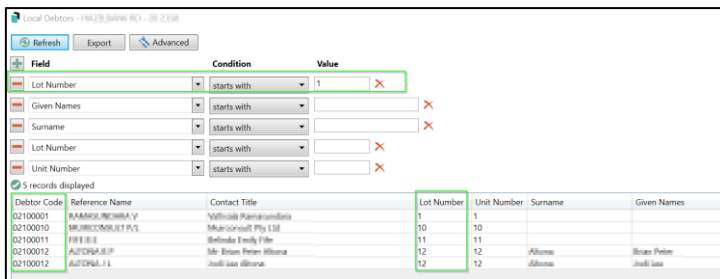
Local Debtors - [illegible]

Refresh Export Advanced

| Field | Condition | Value |
|---|---|---|
| Lot Number | starts with | 1 |
| Given Names | starts with | |
| Surname | starts with | |
| Lot Number | starts with | |
| Unit Number | starts with | |

5 records displayed

| Debtor Code | Reference Name | Contact Title | Lot Number | Unit Number | Surname | Given Names |
|---|---|---|---|---|---|---|
| 02100001 | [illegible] | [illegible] | 1 | 1 | | |
| 02100010 | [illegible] | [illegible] | 10 | 10 | | |
| 02100011 | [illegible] | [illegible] | 11 | 11 | | |
| 02100012 | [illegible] | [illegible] | 12 | 12 | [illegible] | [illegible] |
| 02100012 | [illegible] | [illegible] | 12 | 12 | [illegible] | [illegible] |